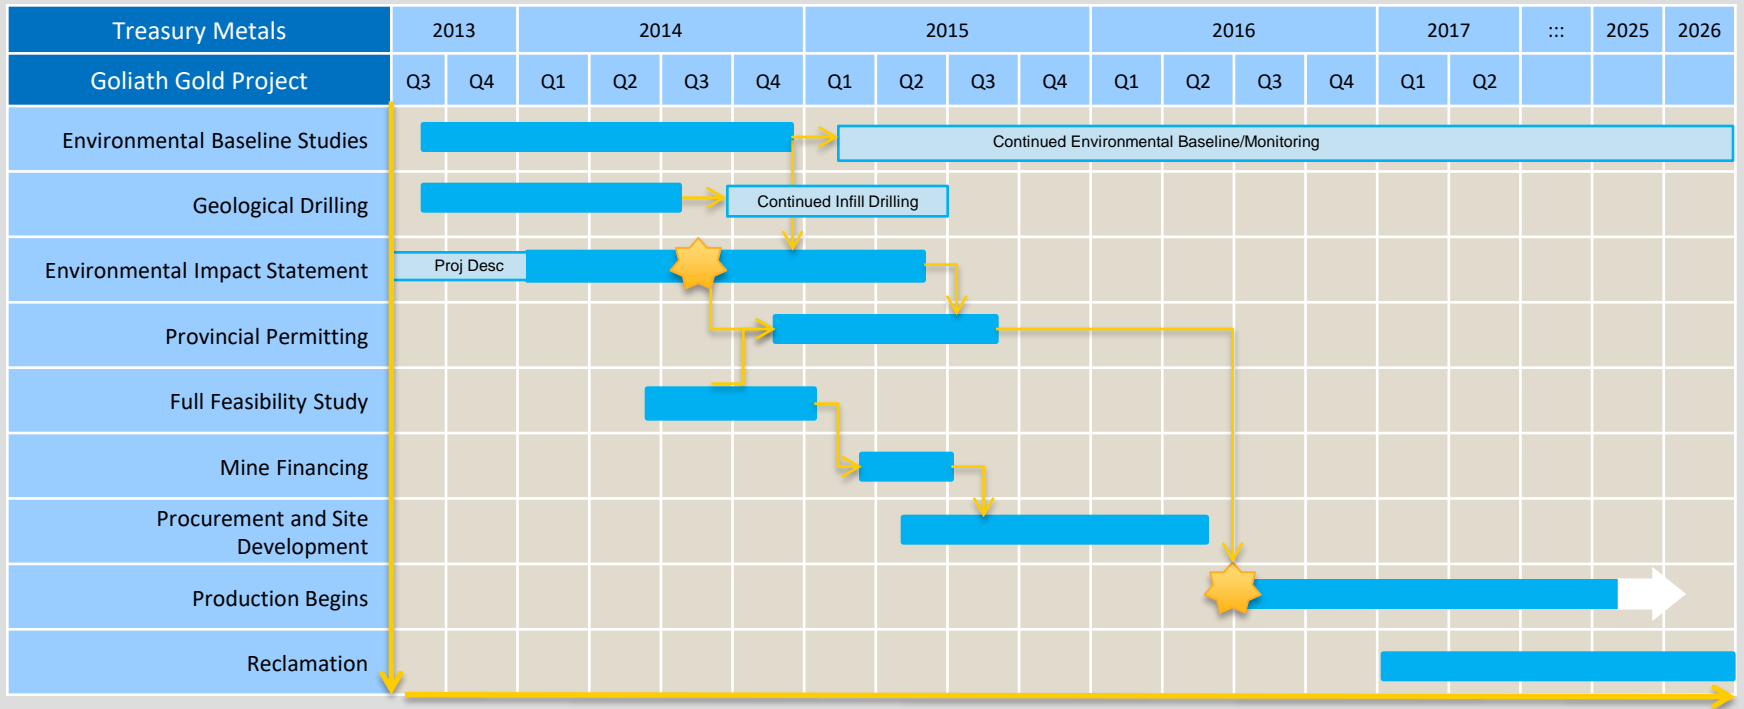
| Treasury Metals | 2013 | | 2014 | | | | 2015 | | | | 2016 | | | | 2017 | | ::: | 2025 | 2026 |
|---|---|---|---|---|---|---|---|---|---|---|---|---|---|---|---|---|---|---|---|
| Goliath Gold Project | Q3 | Q4 | Q1 | Q2 | Q3 | Q4 | Q1 | Q2 | Q3 | Q4 | Q1 | Q2 | Q3 | Q4 | Q1 | Q2 | | | |
| Environmental Baseline Studies | | | | | | | Continued Environmental Baseline/Monitoring | | | | | | | | | | | | |
| Geological Drilling | | | | | | Continued Infill Drilling | | | | | | | | | | | | | |
| Environmental Impact Statement | Proj Desc | | | | | | | | | | | | | | | | | | |
| Provincial Permitting | | | | | | | | | | | | | | | | | | | |
| Full Feasibility Study | | | | | | | | | | | | | | | | | | | |
| Mine Financing | | | | | | | | | | | | | | | | | | | |
| Procurement and Site Development | | | | | | | | | | | | | | | | | | | |
| Production Begins | | | | | | | | | | | | | | | | | | | |
| Reclamation | | | | | | | | | | | | | | | | | | | |